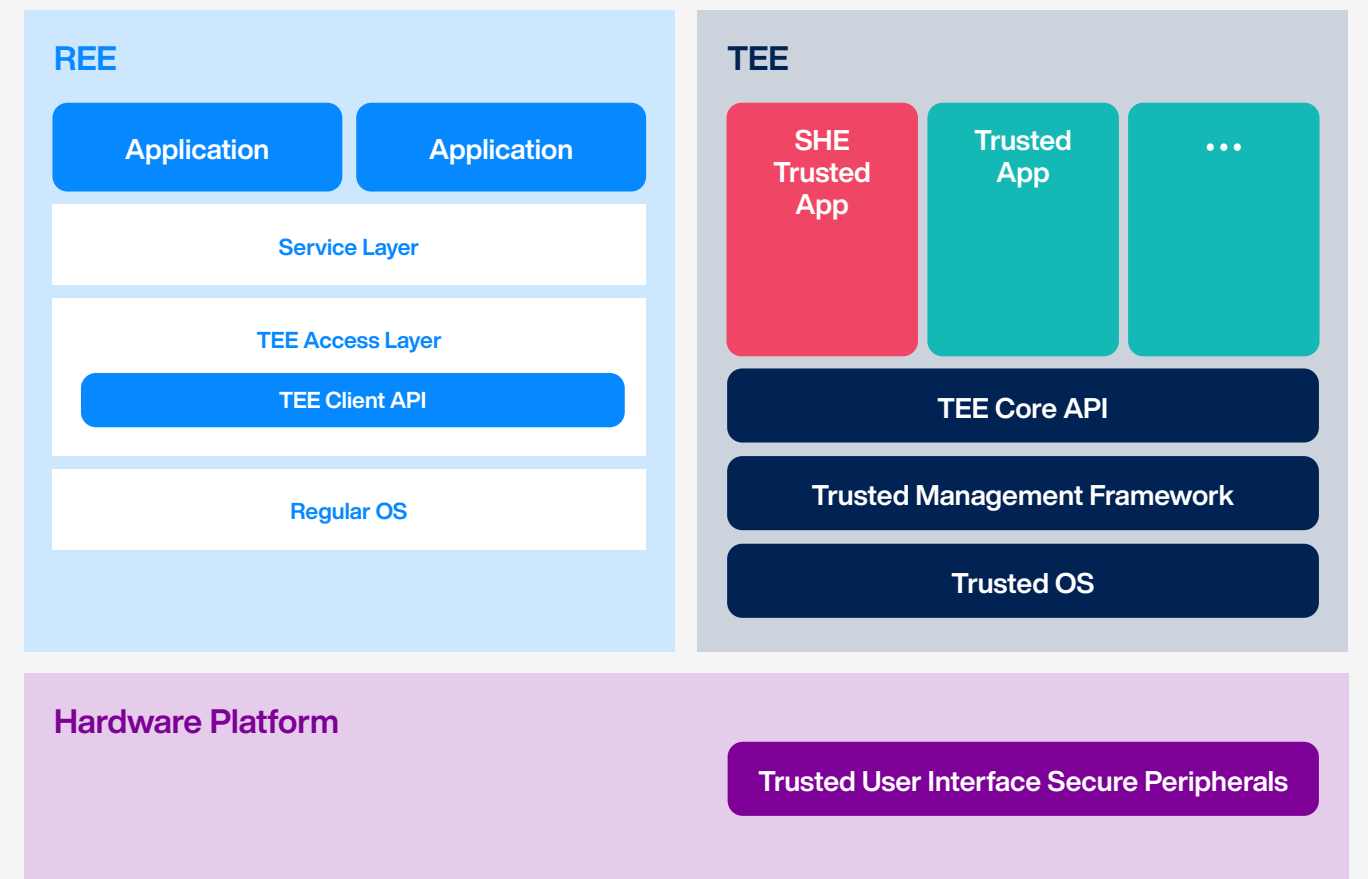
REE

Application

Application

Service Layer

TEE Access Layer

TEE Client API

Regular OS

TEE

SHE Trusted App

Trusted App

...

TEE Core API

Trusted Management Framework

Trusted OS

Hardware Platform

Trusted User Interface Secure Peripherals